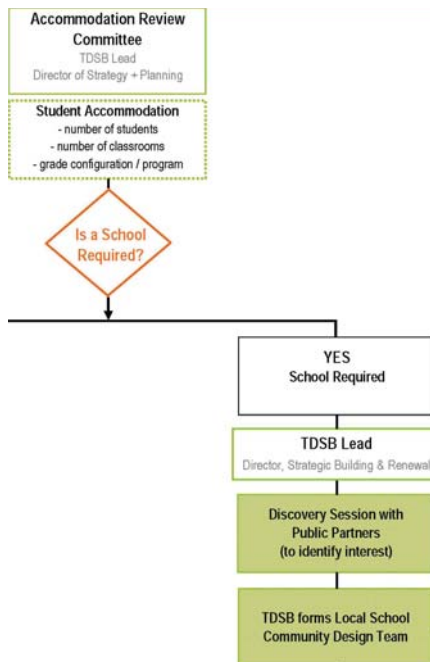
Accommodation Review Committee
TDSB Lead
Director of Strategy + Planning

Student Accommodation
- number of students
- number of classrooms
- grade configuration / program

Is a School Required?

YES
School Required

TDSB Lead
Director, Strategic Building & Renewal

Discovery Session with Public Partners
(to identify interest)

TDSB forms Local School Community Design Team